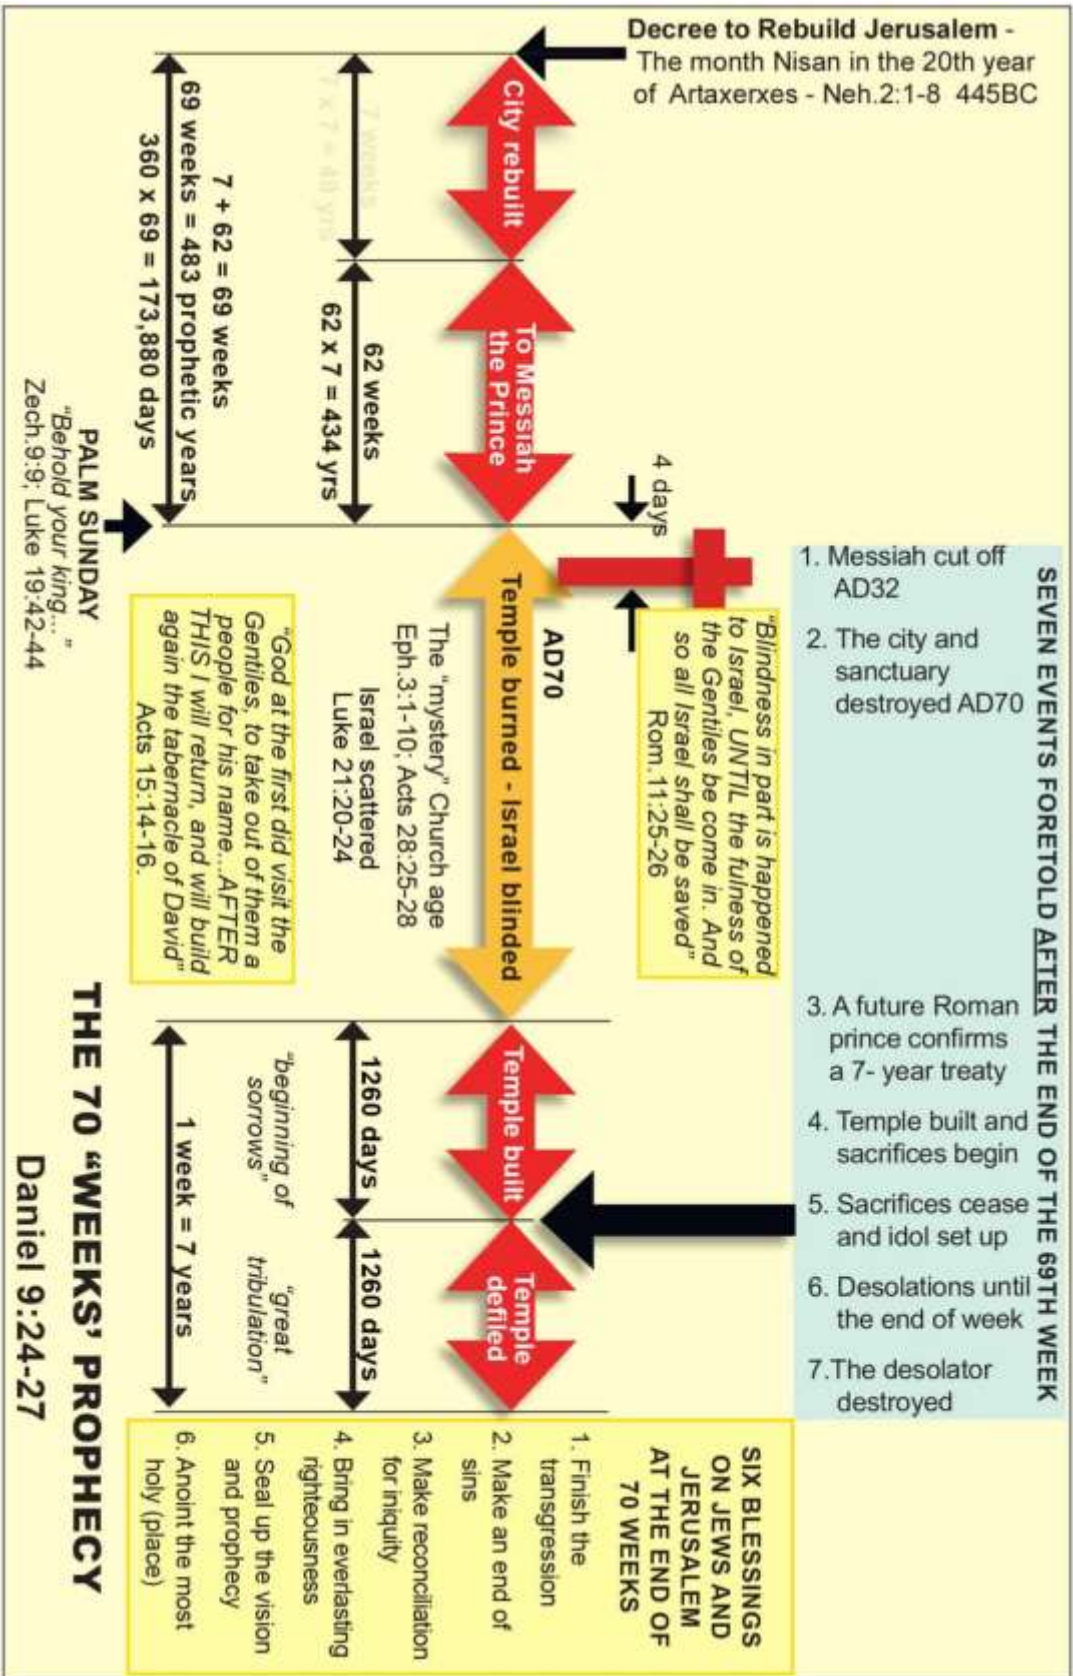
Decree to Rebuild Jerusalem - The month Nisan in the 20th year of Artaxerxes - Neh.2:1-8 445BC

City rebuilt

7 weeks

7 x 7 = 49 yrs

To Messiah the Prince

62 weeks

62 x 7 = 434 yrs

7 + 62 = 69 weeks

69 weeks = 483 prophetic years

360 x 69 = 173,880 days

PALM SUNDAY

"Behold your king..."

Zech.9:9; Luke 19:42-44

4 days

AD70

Temple burned - Israel blinded

The "mystery" Church age

Eph.3:1-10; Acts 28:25-28

Israel scattered

Luke 21:20-24

"Blindness in part is happened to Israel, UNTIL the fulness of the Gentiles be come in. And so all Israel shall be saved" Rom.11:25-26

"God at the first did visit the Gentiles, to take out of them a people for his name...AFTER THIS I will return, and will build again the tabernacle of David" Acts 15:14-16.

SEVEN EVENTS FORETOLD AFTER THE END OF THE 69TH WEEK

1. Messiah cut off AD32

2. The city and sanctuary destroyed AD70

3. A future Roman prince confirms a 7- year treaty

4. Temple built and sacrifices begin

5. Sacrifices cease and idol set up

6. Desolations until the end of week

7.The desolator destroyed

Temple built

1260 days

"beginning of sorrows"

Temple defiled

1260 days

"great tribulation"

1 week = 7 years

SIX BLESSINGS ON JEWS AND JERUSALEM AT THE END OF 70 WEEKS

1. Finish the transgression

2. Make an end of sins

3. Make reconciliation for iniquity

4. Bring in everlasting righteousness

5. Seal up the vision and prophecy

6. Anoint the most holy (place)

THE 70 "WEEKS" PROPHECY

Daniel 9:24-27